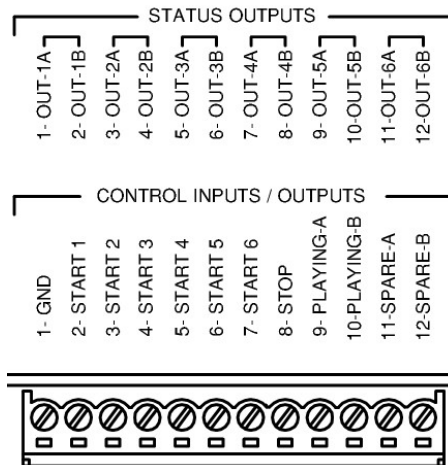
STATUS OUTPUTS

1- OUT-1A
2- OUT-1B
3- OUT-2A
4- OUT-2B
5- OUT-3A
6- OUT-3B
7- OUT-4A
8- OUT-4B
9- OUT-5A
10-OUT-5B
11-OUT-6A
12-OUT-6B

CONTROL INPUTS / OUTPUTS

1- GND
2- START 1
3- START 2
4- START 3
5- START 4
6- START 5
7- START 6
8- STOP
9- PLAYING-A
10-PLAYING-B
11-SPARE-A
12-SPARE-B